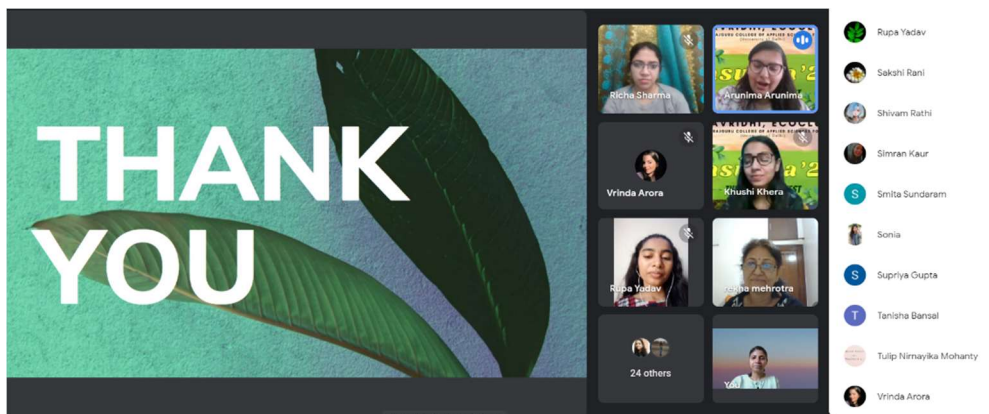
THANK YOU

Richa Sharma

Arunima Arunima

Vrinda Arora

Khushi Khera

Rupa Yadav

rekha mehrotra

24 others

Yo

Rupa Yadav

Sakshi Rani

Shivam Rathi

Simran Kaur

S Smita Sundaram

Sonia

S Supriya Gupta

T Tanisha Bansal

Tulip Nirnayika Mohanty

Vrinda Arora